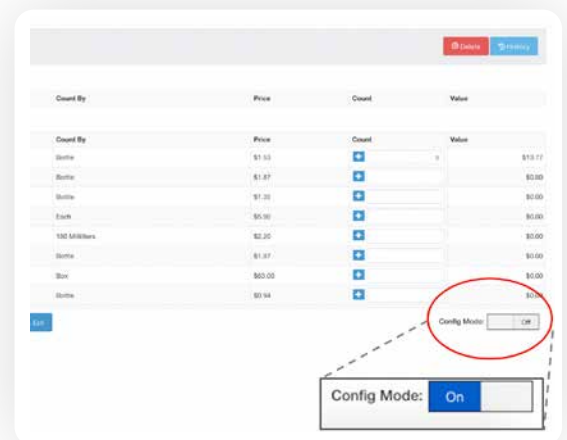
Delete | History

| Count By | Price | Count | Value |
|---|---|---|---|

| Count By | Price | Count | Value |
|---|---|---|---|
| Bottle | $1.53 | 9 | $13.77 |
| Bottle | $1.87 | | $0.00 |
| Bottle | $1.33 | | $0.00 |
| Each | $5.00 | | $0.00 |
| 100 Milliliters | $2.20 | | $0.00 |
| Bottle | $1.87 | | $0.00 |
| Box | $60.00 | | $0.00 |
| Bottle | $0.94 | | $0.00 |

Exit

Config Mode: Off

Config Mode: On